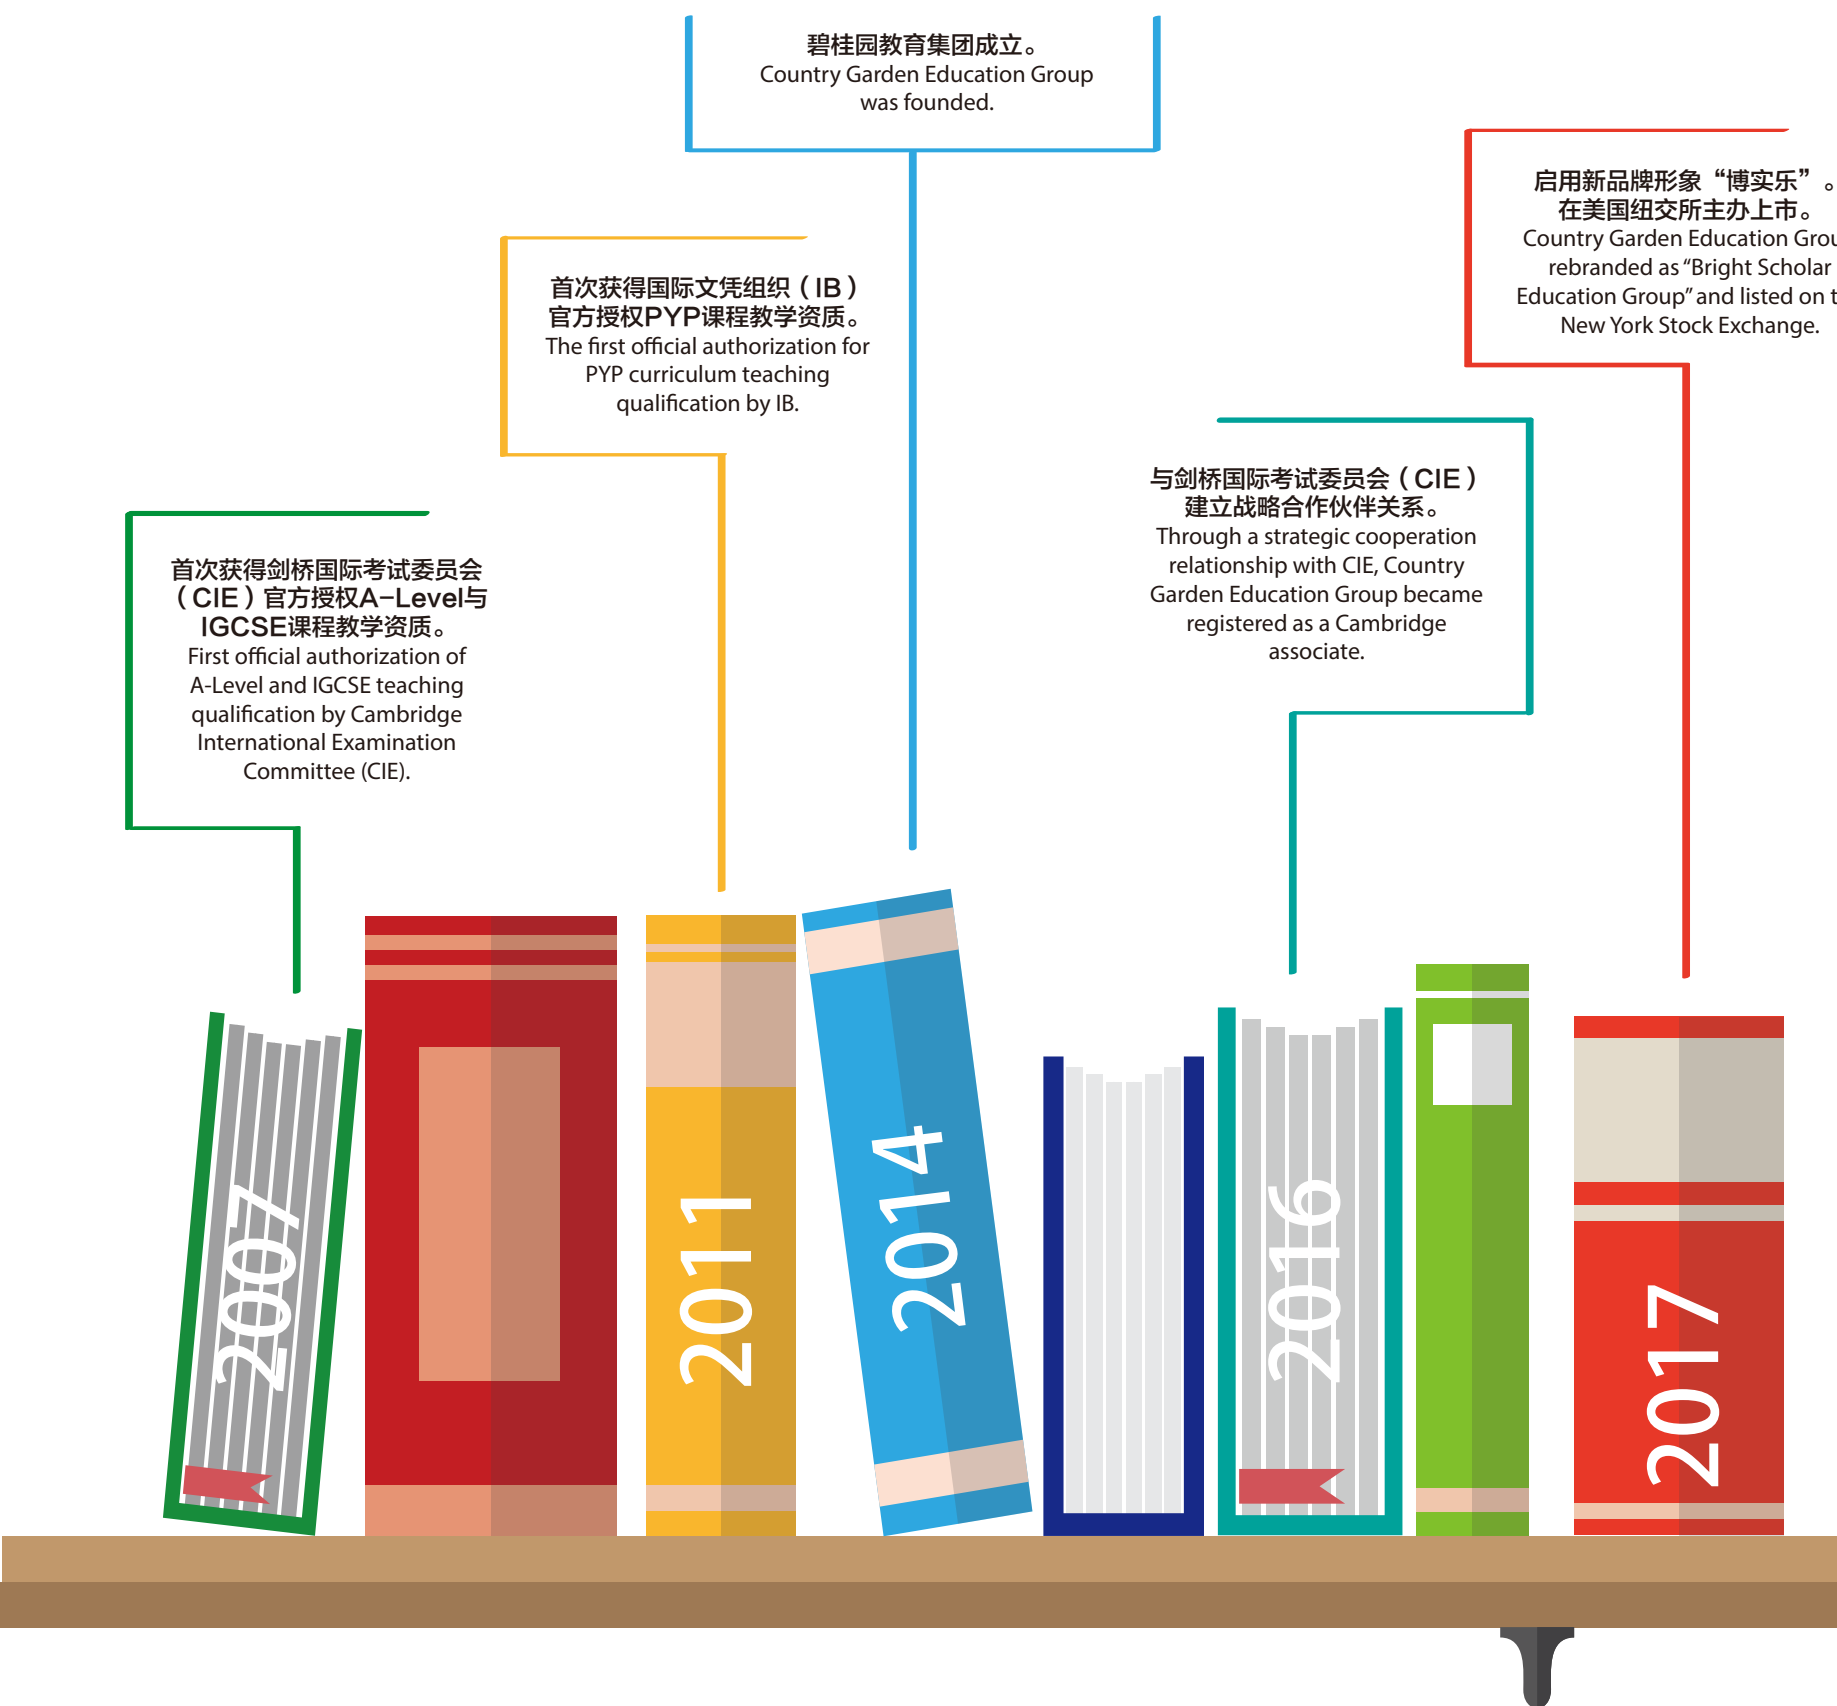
碧桂园教育集团成立。
Country Garden Education Group was founded.

启用新品牌形象“博实乐”。
在美国纽交所主办上市。
Country Garden Education Grou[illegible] rebranded as “Bright Scholar Education Group” and listed on t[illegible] New York Stock Exchange.

首次获得国际文凭组织（IB）官方授权PYP课程教学资质。
The first official authorization for PYP curriculum teaching qualification by IB.

与剑桥国际考试委员会（CIE）建立战略合作伙伴关系。
Through a strategic cooperation relationship with CIE, Country Garden Education Group became registered as a Cambridge associate.

首次获得剑桥国际考试委员会（CIE）官方授权A-Level与IGCSE课程教学资质。
First official authorization of A-Level and IGCSE teaching qualification by Cambridge International Examination Committee (CIE).

2007

2011

2014

2016

2017